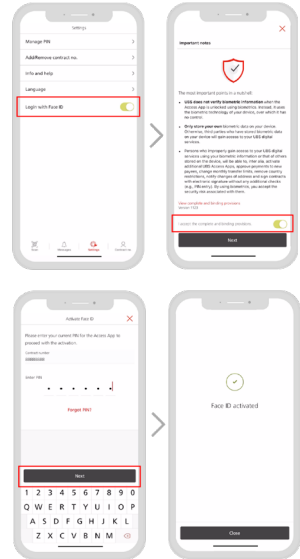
Settings

Manage PIN

Add/Remove contract no.

Info and help

Language

Login with Face ID

Important notes

The most important points in a nutshell

UBS does not verify biometric information when the Access App is unlocked using biometrics. Instead, it uses the biometric technology of your device, over which it has no control.

Only store your own biometric data on your device. Otherwise, third parties who have stored biometric data on your device will gain access to your UBS digital services.

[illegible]

View complete and binding provisions

I accept the complete and binding provisions

Next

Activate Face ID

Please enter your current PIN for the Access App to proceed with the activation.

Contract number

Enter PIN

Forgot PIN?

Next

Q W E R T Y U I O P

A S D F G H J K L

Z X C V B N M

Face ID activated

Close